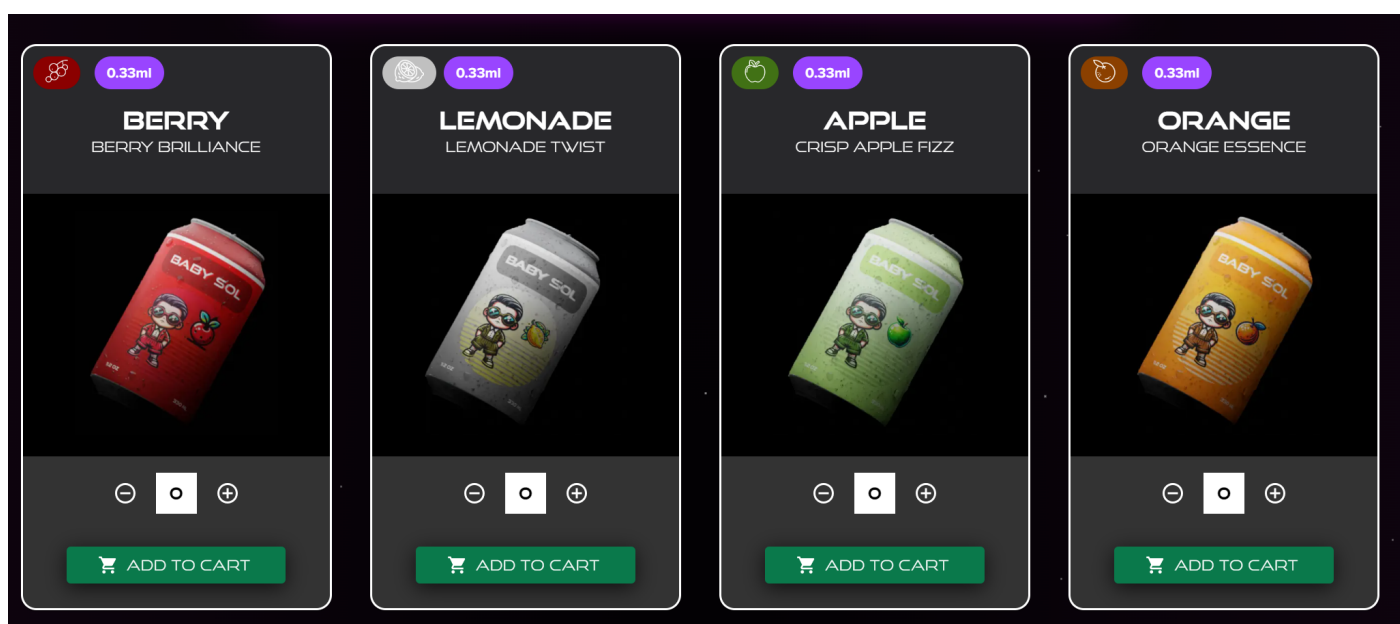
0.33ml

BERRY

BERRY BRILLIANCE

BABY SOL

0

ADD TO CART

0.33ml

LEMONADE

LEMONADE TWIST

BABY SOL

0

ADD TO CART

0.33ml

APPLE

CRISP APPLE FIZZ

BABY SOL

0

ADD TO CART

0.33ml

ORANGE

ORANGE ESSENCE

BABY SOL

0

ADD TO CART